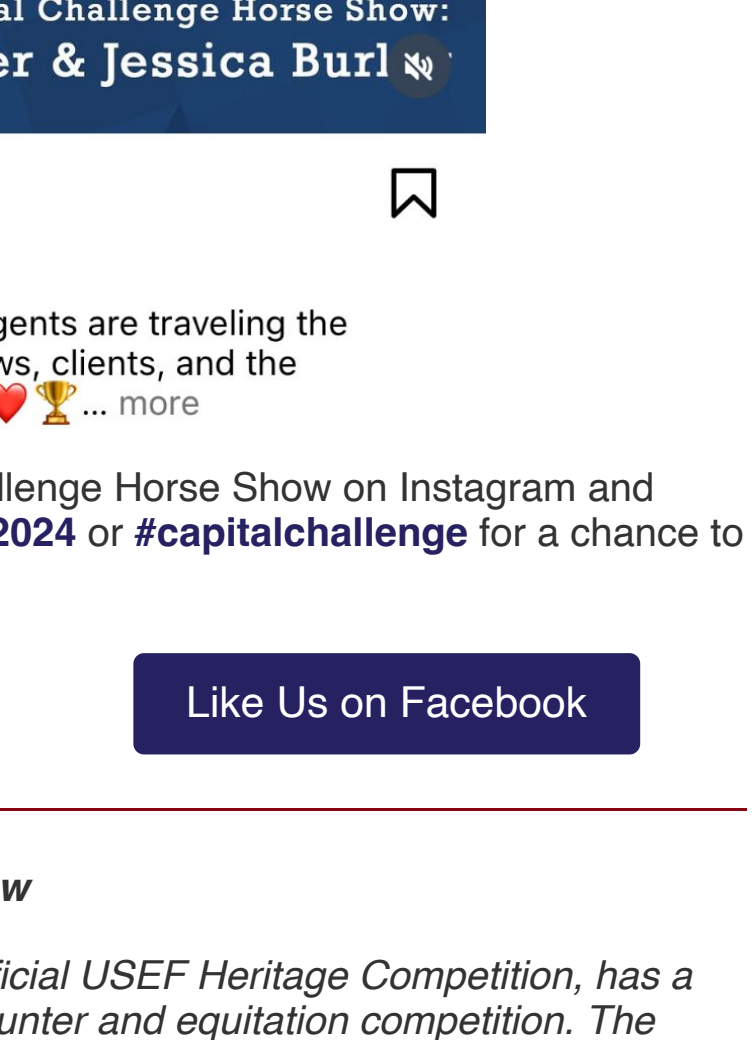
al Challenge Horse Show:
er & Jessica Burl

gents are traveling the
vs, clients, and the
❤️🏆 ... more

llenge Horse Show on Instagram and
2024 or #capitalchallenge for a chance to

Like Us on Facebook

w

icial USEF Heritage Competition, has a
unter and equitation competition. The